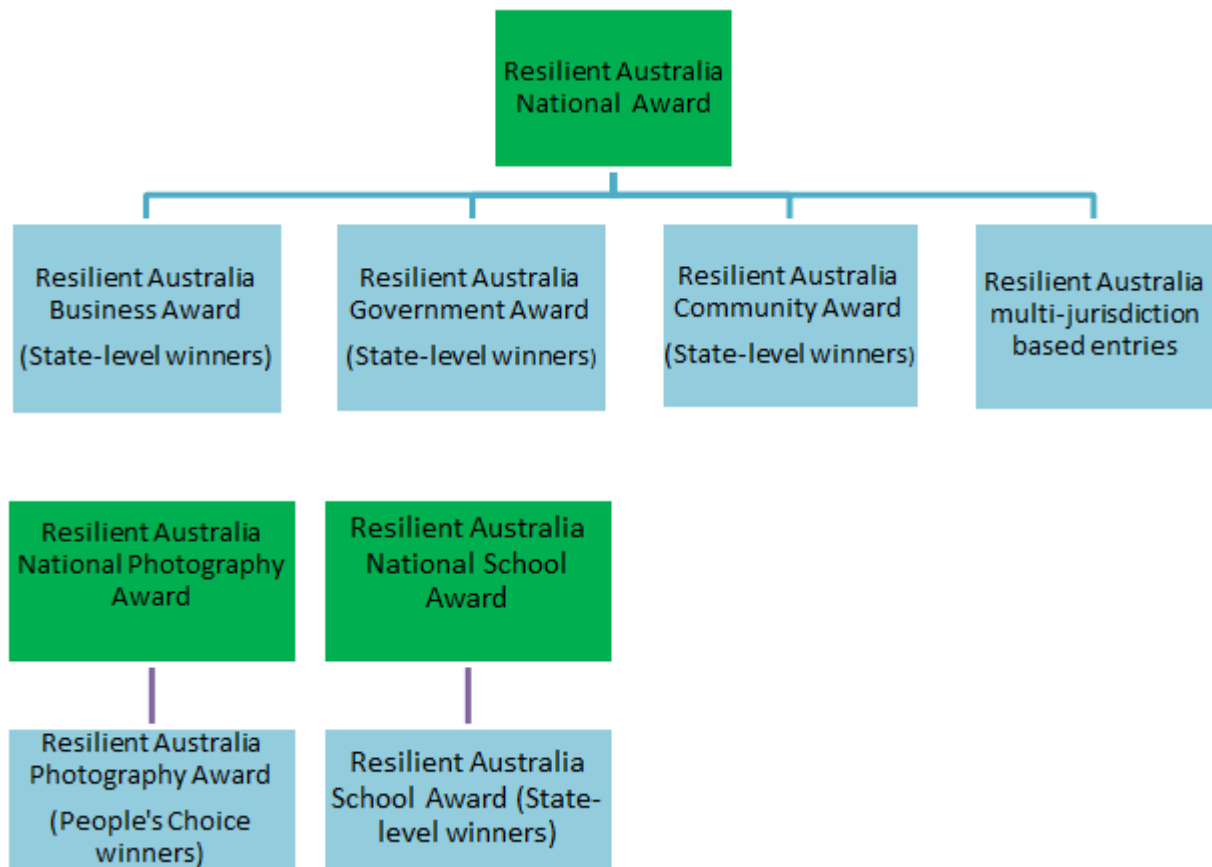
Resilient Australia National Award

Resilient Australia Business Award (State-level winners)

Resilient Australia Government Award (State-level winners)

Resilient Australia Community Award (State-level winners)

Resilient Australia multi-jurisdiction based entries

Resilient Australia National Photography Award

Resilient Australia National School Award

Resilient Australia Photography Award (People's Choice winners)

Resilient Australia School Award (State-level winners)